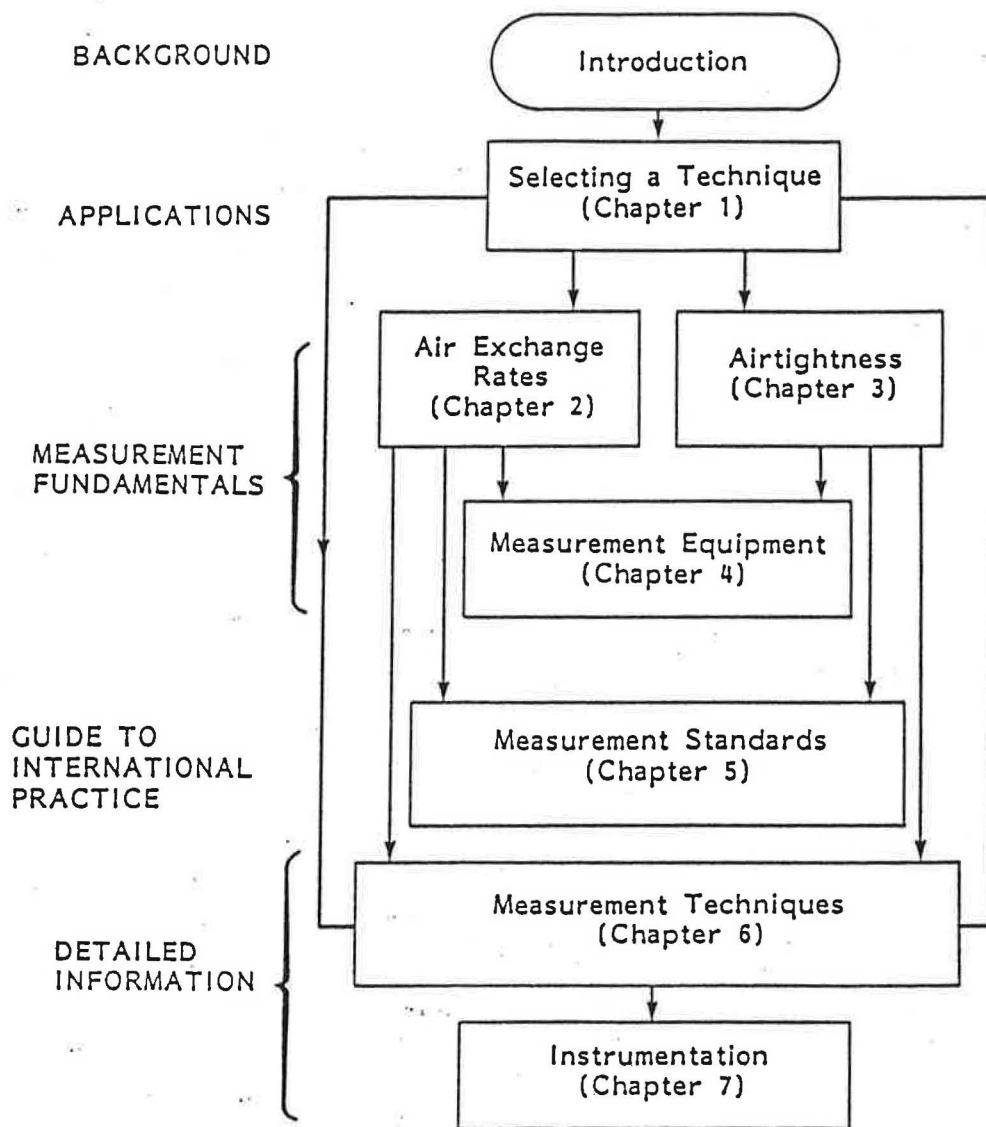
BACKGROUND

Introduction

APPLICATIONS

Selecting a Technique (Chapter 1)

MEASUREMENT FUNDAMENTALS

Air Exchange Rates (Chapter 2)

Airtightness (Chapter 3)

Measurement Equipment (Chapter 4)

GUIDE TO INTERNATIONAL PRACTICE

Measurement Standards (Chapter 5)

DETAILED INFORMATION

Measurement Techniques (Chapter 6)

Instrumentation (Chapter 7)